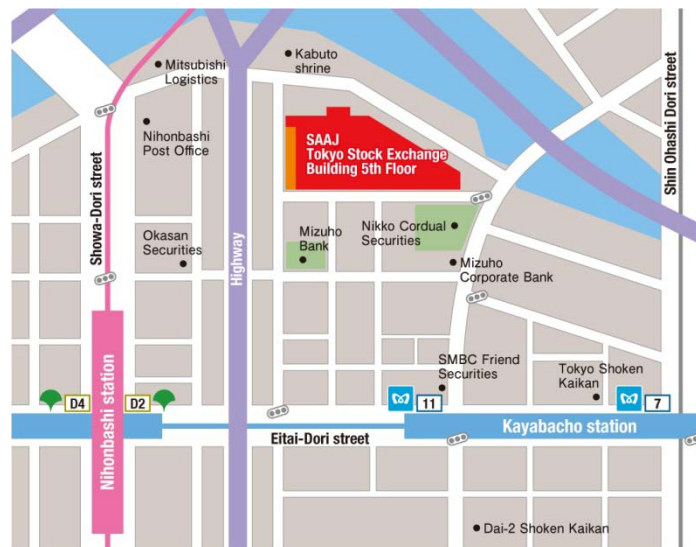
Mitsubishi Logistics

Kabuto shrine

Shin Ohashi Dori street

Nihonbashi Post Office

SAAJ Tokyo Stock Exchange Building 5th Floor

Showa-Dori street

Highway

Okasan Securities

Mizuho Bank

Nikko Cordual Securities

Mizuho Corporate Bank

Nihonbashi station

SMBC Friend Securities

Tokyo Shoken Kaikan

D4

D2

11

7

Eitai-Dori street

Kayabacho station

Dai-2 Shoken Kaikan